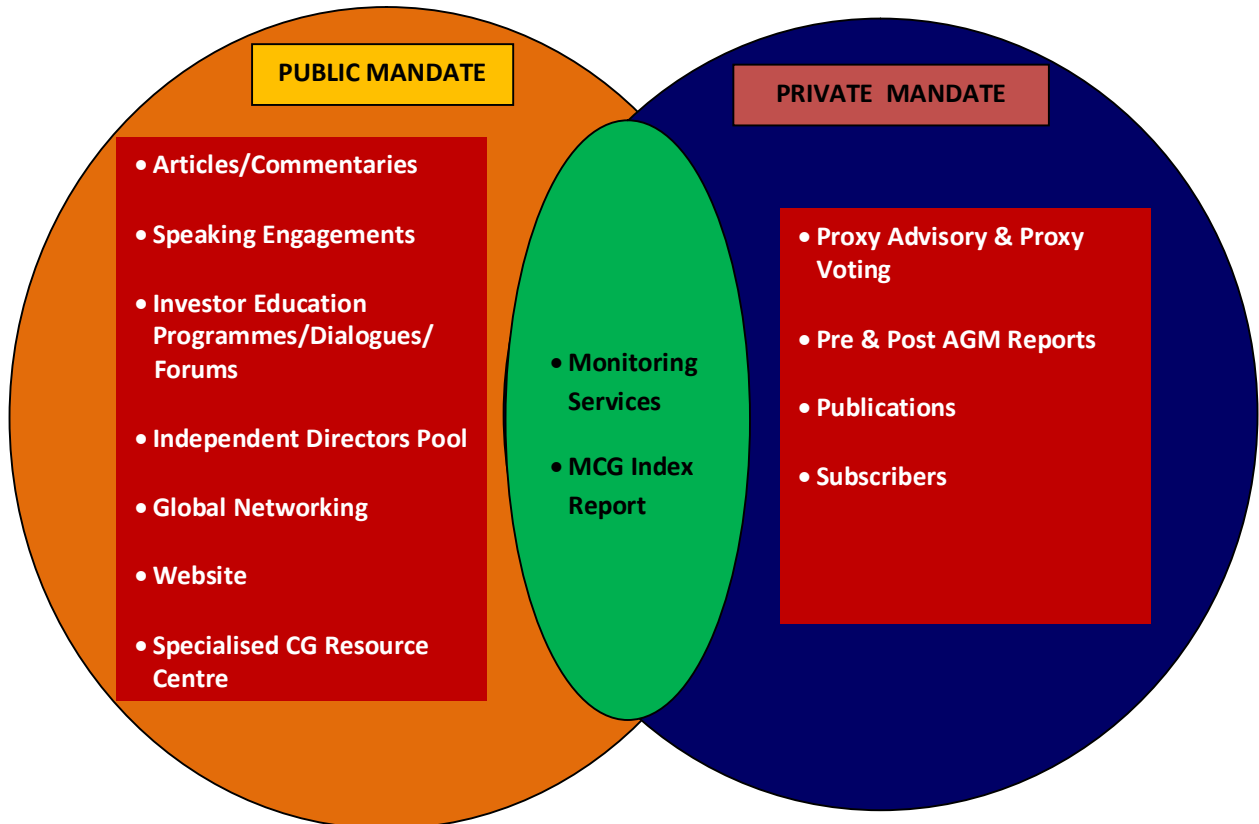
PUBLIC MANDATE

• Articles/Commentaries

• Speaking Engagements

• Investor Education Programmes/Dialogues/ Forums

• Independent Directors Pool

• Global Networking

• Website

• Specialised CG Resource Centre

• Monitoring Services

• MCG Index Report

PRIVATE MANDATE

• Proxy Advisory & Proxy Voting

• Pre & Post AGM Reports

• Publications

• Subscribers